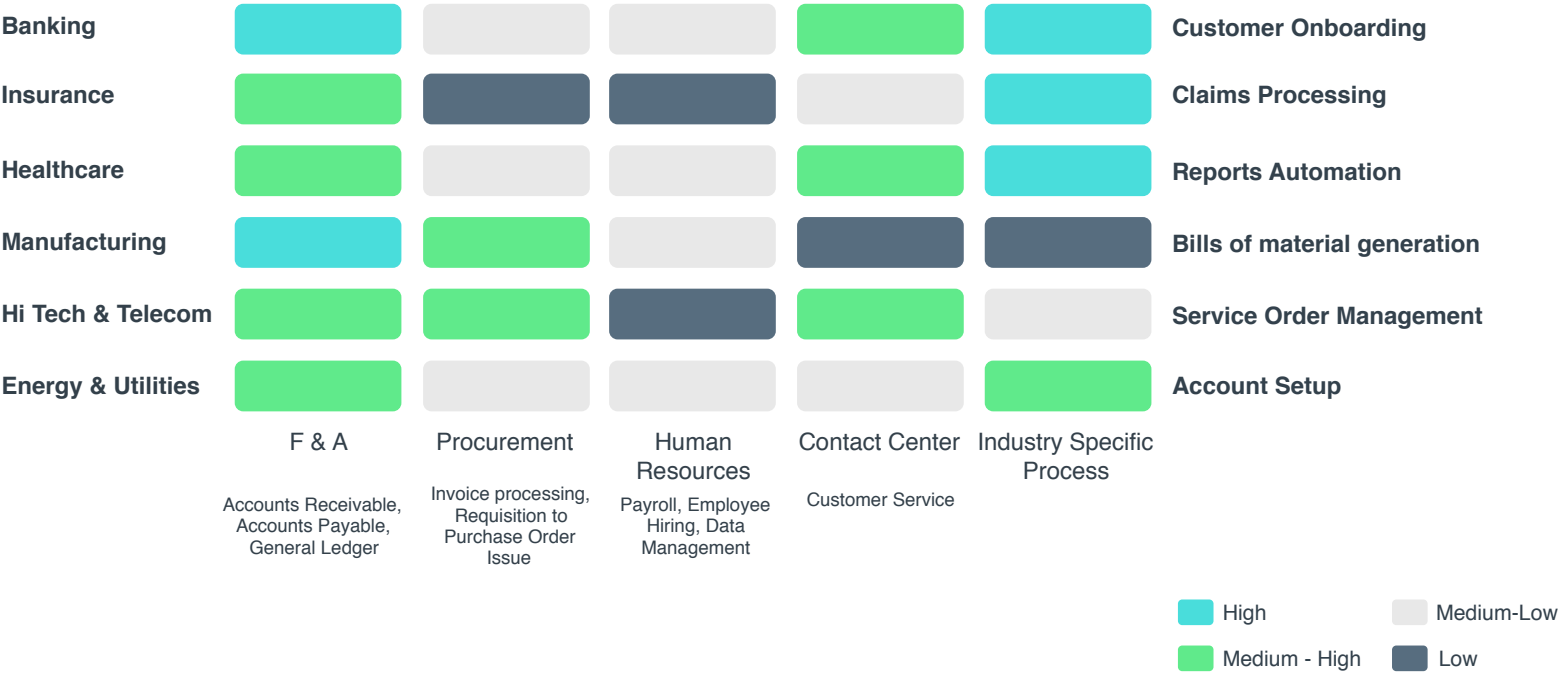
| | F & A | Procurement | Human Resources | Contact Center | Industry Specific Process | |
|---|---|---|---|---|---|---|
| Banking | | | | | | Customer Onboarding |
| Insurance | | | | | | Claims Processing |
| Healthcare | | | | | | Reports Automation |
| Manufacturing | | | | | | Bills of material generation |
| Hi Tech & Telecom | | | | | | Service Order Management |
| Energy & Utilities | | | | | | Account Setup |

F & A
Accounts Receivable, Accounts Payable, General Ledger

Procurement
Invoice processing, Requisition to Purchase Order Issue

Human Resources
Payroll, Employee Hiring, Data Management

Contact Center
Customer Service

Industry Specific Process

High
Medium-Low
Medium - High
Low